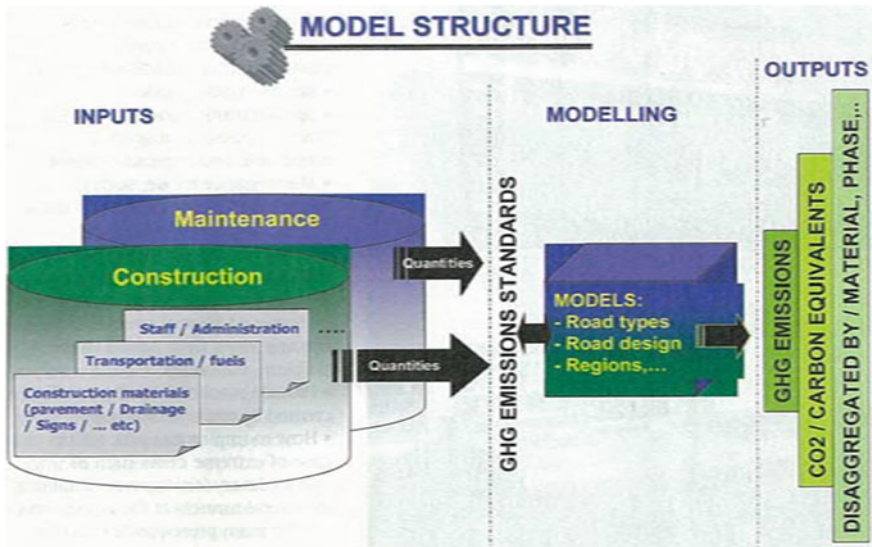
MODEL STRUCTURE

INPUTS

MODELLING

OUTPUTS

Maintenance

Construction

Staff / Administration ....

Transportation / fuels

Construction materials (pavement / Drainage / Signs / ... etc)

Quantities

Quantities

GHG EMISSIONS STANDARDS

MODELS:
- Road types
- Road design
- Regions,....

GHG EMISSIONS

CO2 / CARBON EQUIVALENTS

DISAGGREGATED BY / MATERIAL, PHASE,..